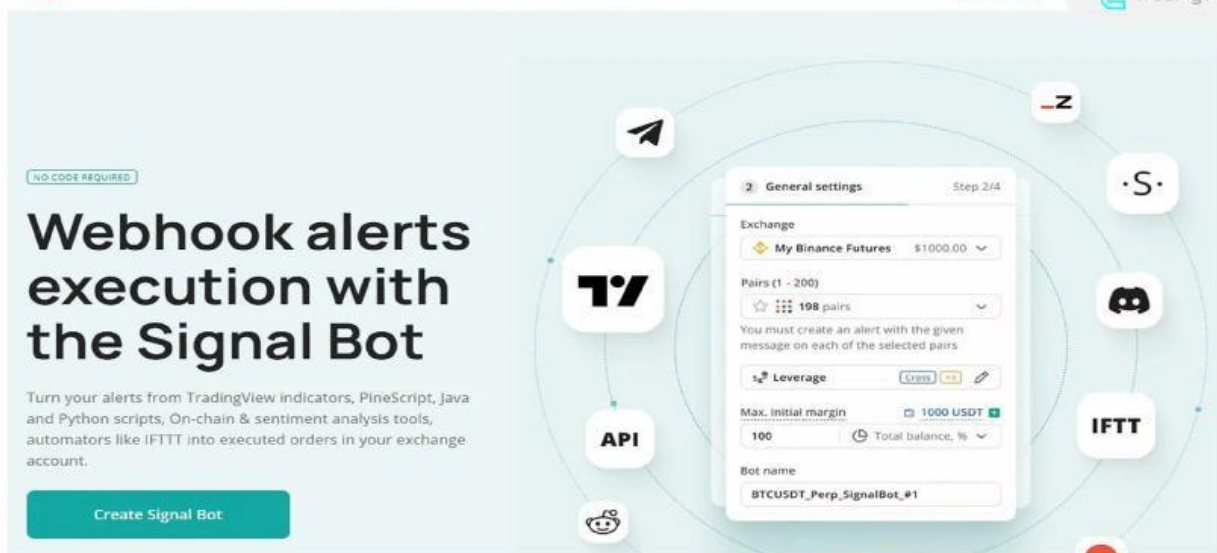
NO CODE REQUIRED

Webhook alerts execution with the Signal Bot

Turn your alerts from TradingView indicators, PineScript, Java and Python scripts, On-chain & sentiment analysis tools, automators like IFTTT into executed orders in your exchange account.

Create Signal Bot

2 General settings Step 2/4

Exchange

My Binance Futures $1000.00

Pairs (1 - 200)

198 pairs

You must create an alert with the given message on each of the selected pairs

Leverage Cross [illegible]

Max. initial margin 1000 USDT

100 Total balance, %

Bot name

BTCUSDT_Perp_SignalBot_#1

API

IFTT

·S·

_z